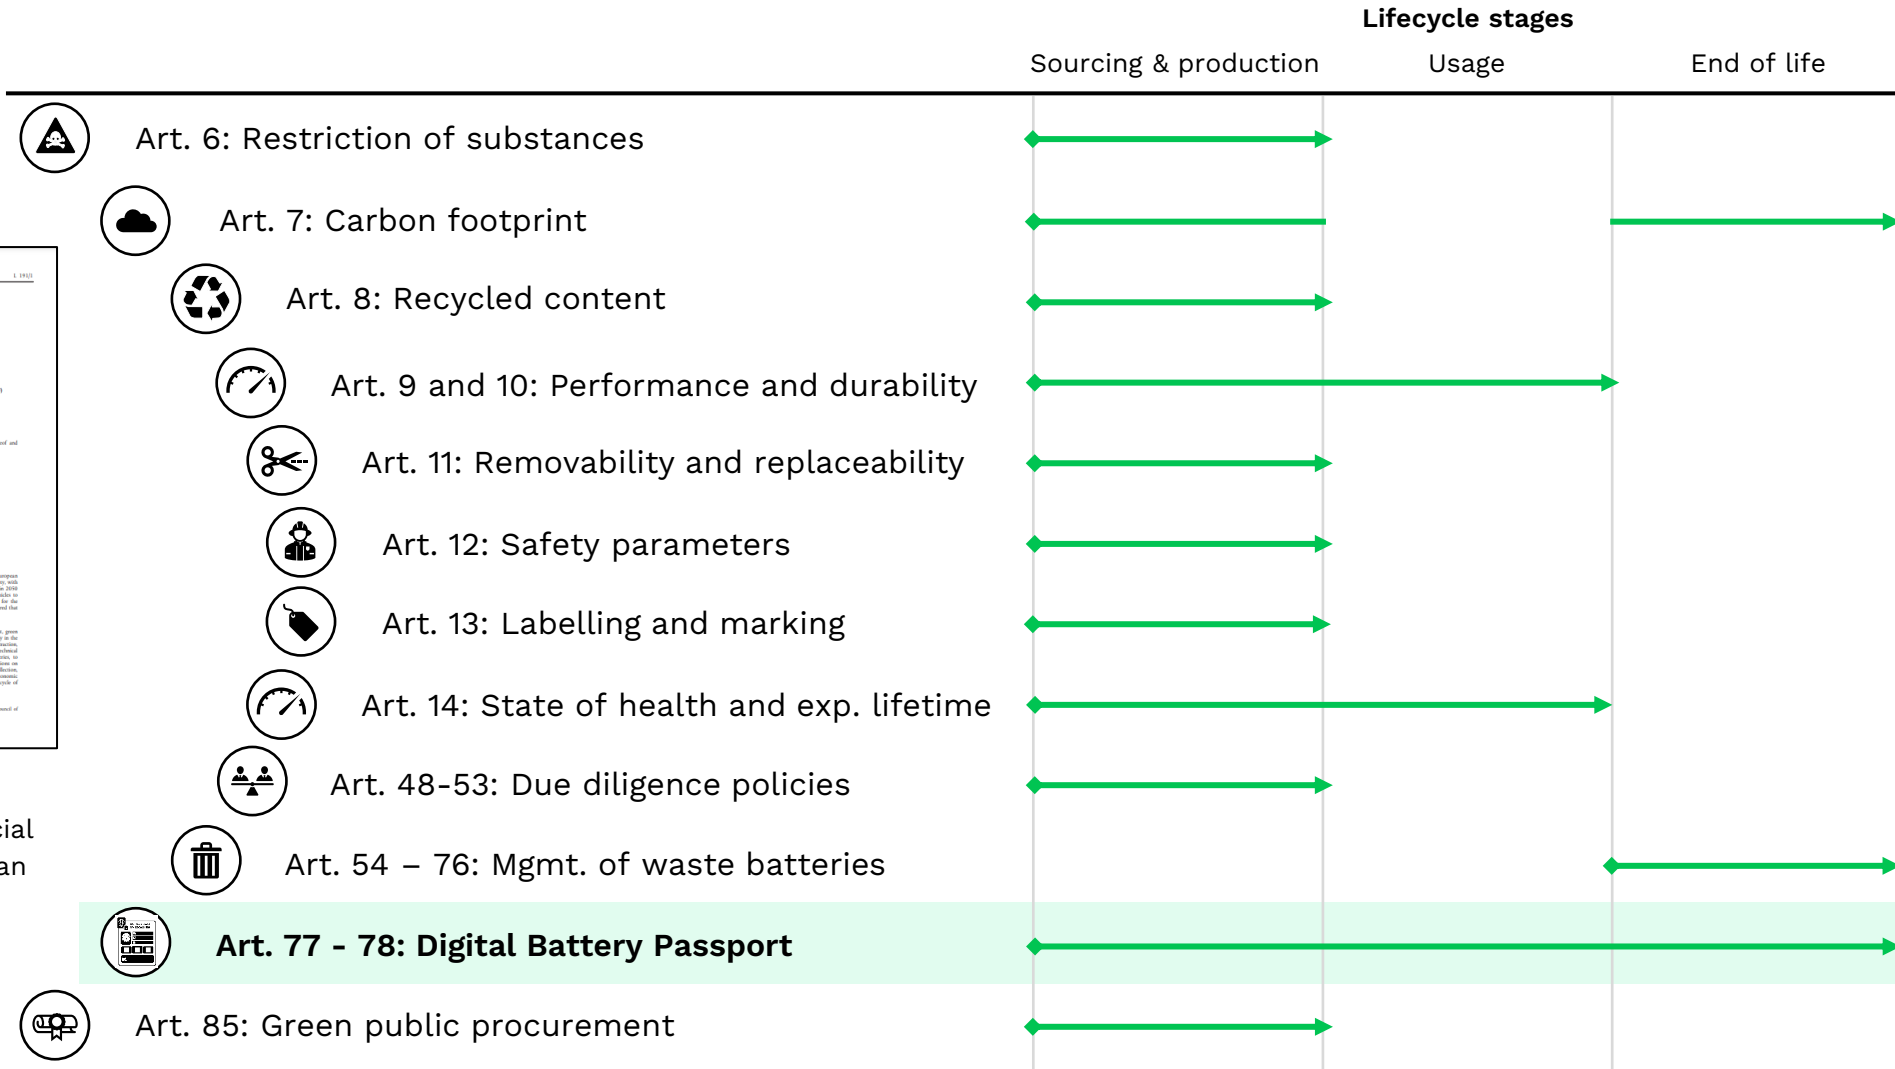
Lifecycle stages

Sourcing & production Usage End of life

Art. 6: Restriction of substances

Art. 7: Carbon footprint

Art. 8: Recycled content

Art. 9 and 10: Performance and durability

Art. 11: Removability and replaceability

Art. 12: Safety parameters

Art. 13: Labelling and marking

Art. 14: State of health and exp. lifetime

Art. 48-53: Due diligence policies

Art. 54 – 76: Mgmt. of waste batteries

**Art. 77 - 78: Digital Battery Passport**

Art. 85: Green public procurement

cial
an